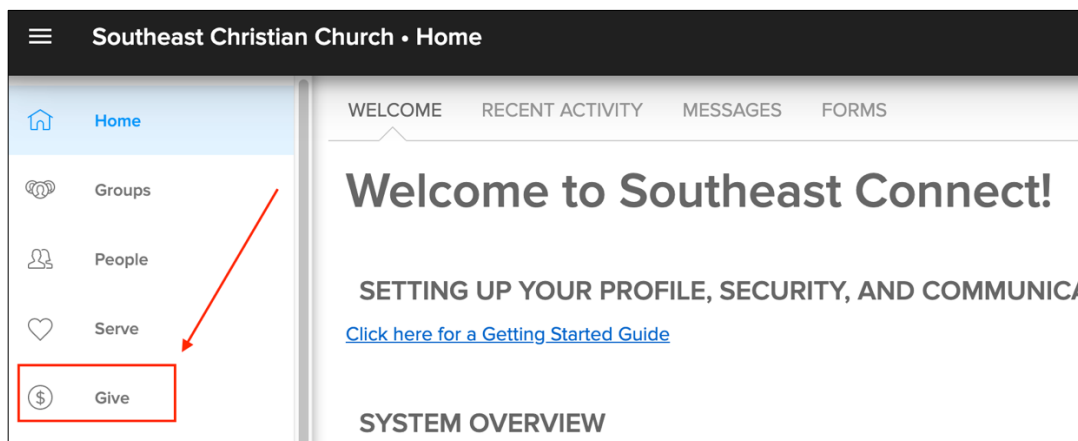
Southeast Christian Church • Home

Home

Groups

People

Serve

Give

WELCOME RECENT ACTIVITY MESSAGES FORMS

Welcome to Southeast Connect!

SETTING UP YOUR PROFILE, SECURITY, AND COMMUNICA

Click here for a Getting Started Guide

SYSTEM OVERVIEW